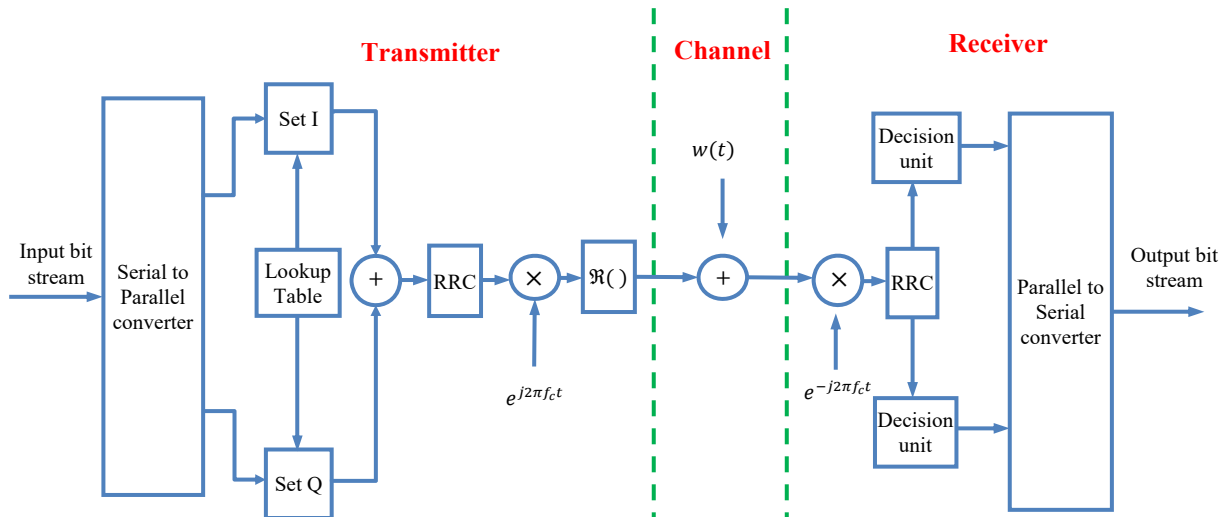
Transmitter

Channel

Receiver

Input bit stream

Serial to Parallel converter

Set I

Lookup Table

Set Q

+

RRC

×

$e^{j2\pi f_c t}$

$\Re()$

$w(t)$

+

×

$e^{-j2\pi f_c t}$

RRC

Decision unit

Decision unit

Parallel to Serial converter

Output bit stream